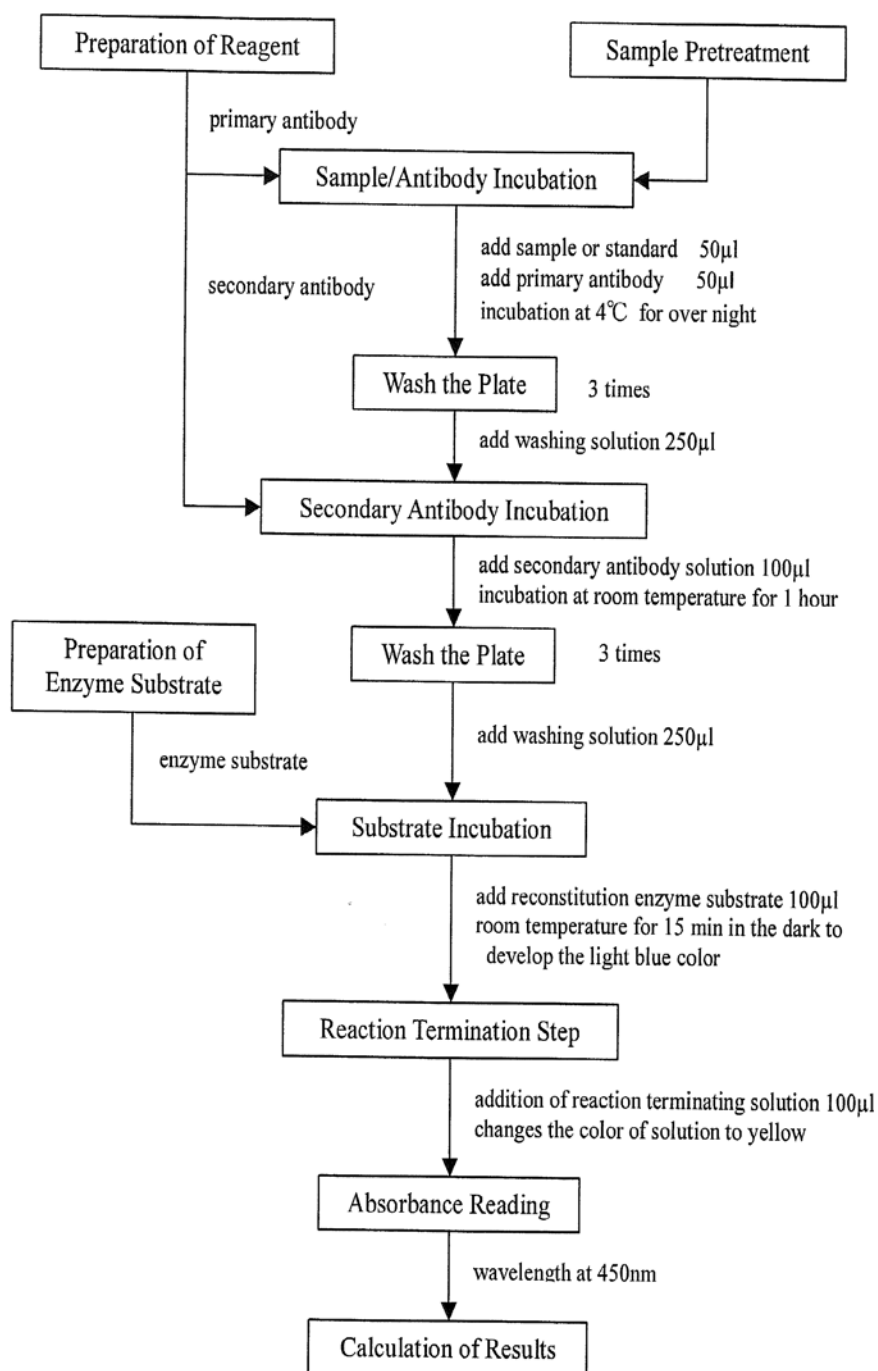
Preparation of Reagent

Sample Pretreatment

primary antibody

Sample/Antibody Incubation

add sample or standard 50µl
add primary antibody 50µl
incubation at 4℃ for over night

secondary antibody

Wash the Plate

3 times

add washing solution 250µl

Secondary Antibody Incubation

add secondary antibody solution 100µl
incubation at room temperature for 1 hour

Preparation of Enzyme Substrate

Wash the Plate

3 times

enzyme substrate

add washing solution 250µl

Substrate Incubation

add reconstitution enzyme substrate 100µl
room temperature for 15 min in the dark to develop the light blue color

Reaction Termination Step

addition of reaction terminating solution 100µl
changes the color of solution to yellow

Absorbance Reading

wavelength at 450nm

Calculation of Results